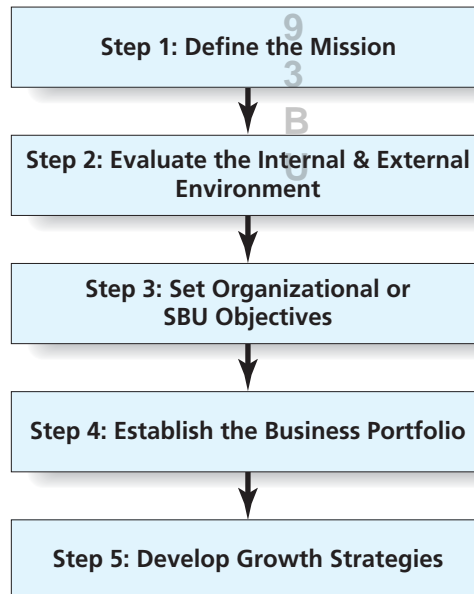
9
3
B
U

Step 1: Define the Mission

Step 2: Evaluate the Internal & External Environment

Step 3: Set Organizational or SBU Objectives

Step 4: Establish the Business Portfolio

Step 5: Develop Growth Strategies